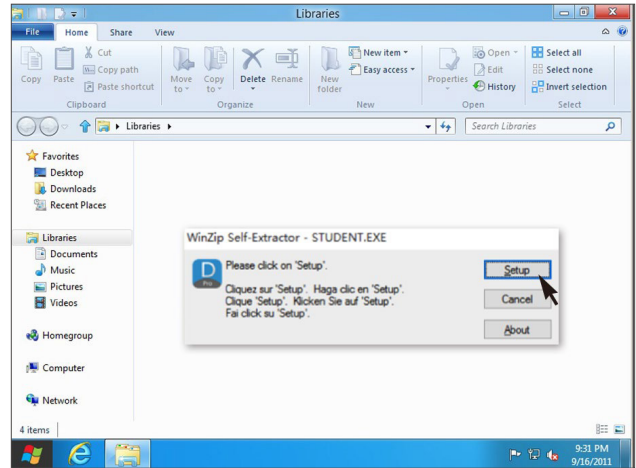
Libraries

File Home Share View

Copy Paste Cut Copy path Paste shortcut
Clipboard

Move to Copy to Delete Rename
Organize

New folder New item Easy access
New

Properties Open Edit History
Open

Select all Select none Invert selection
Select

Libraries

Search Libraries

Favorites
Desktop
Downloads
Recent Places

Libraries
Documents
Music
Pictures
Videos

Homegroup

Computer

Network

WinZip Self-Extractor - STUDENT.EXE

Please click on 'Setup'.

Cliquez sur 'Setup'. Haga clic en 'Setup'.
Clique 'Setup'. Klicken Sie auf 'Setup'.
Fai click su 'Setup'.

Setup

Cancel

About

4 items

9:31 PM
9/16/2011